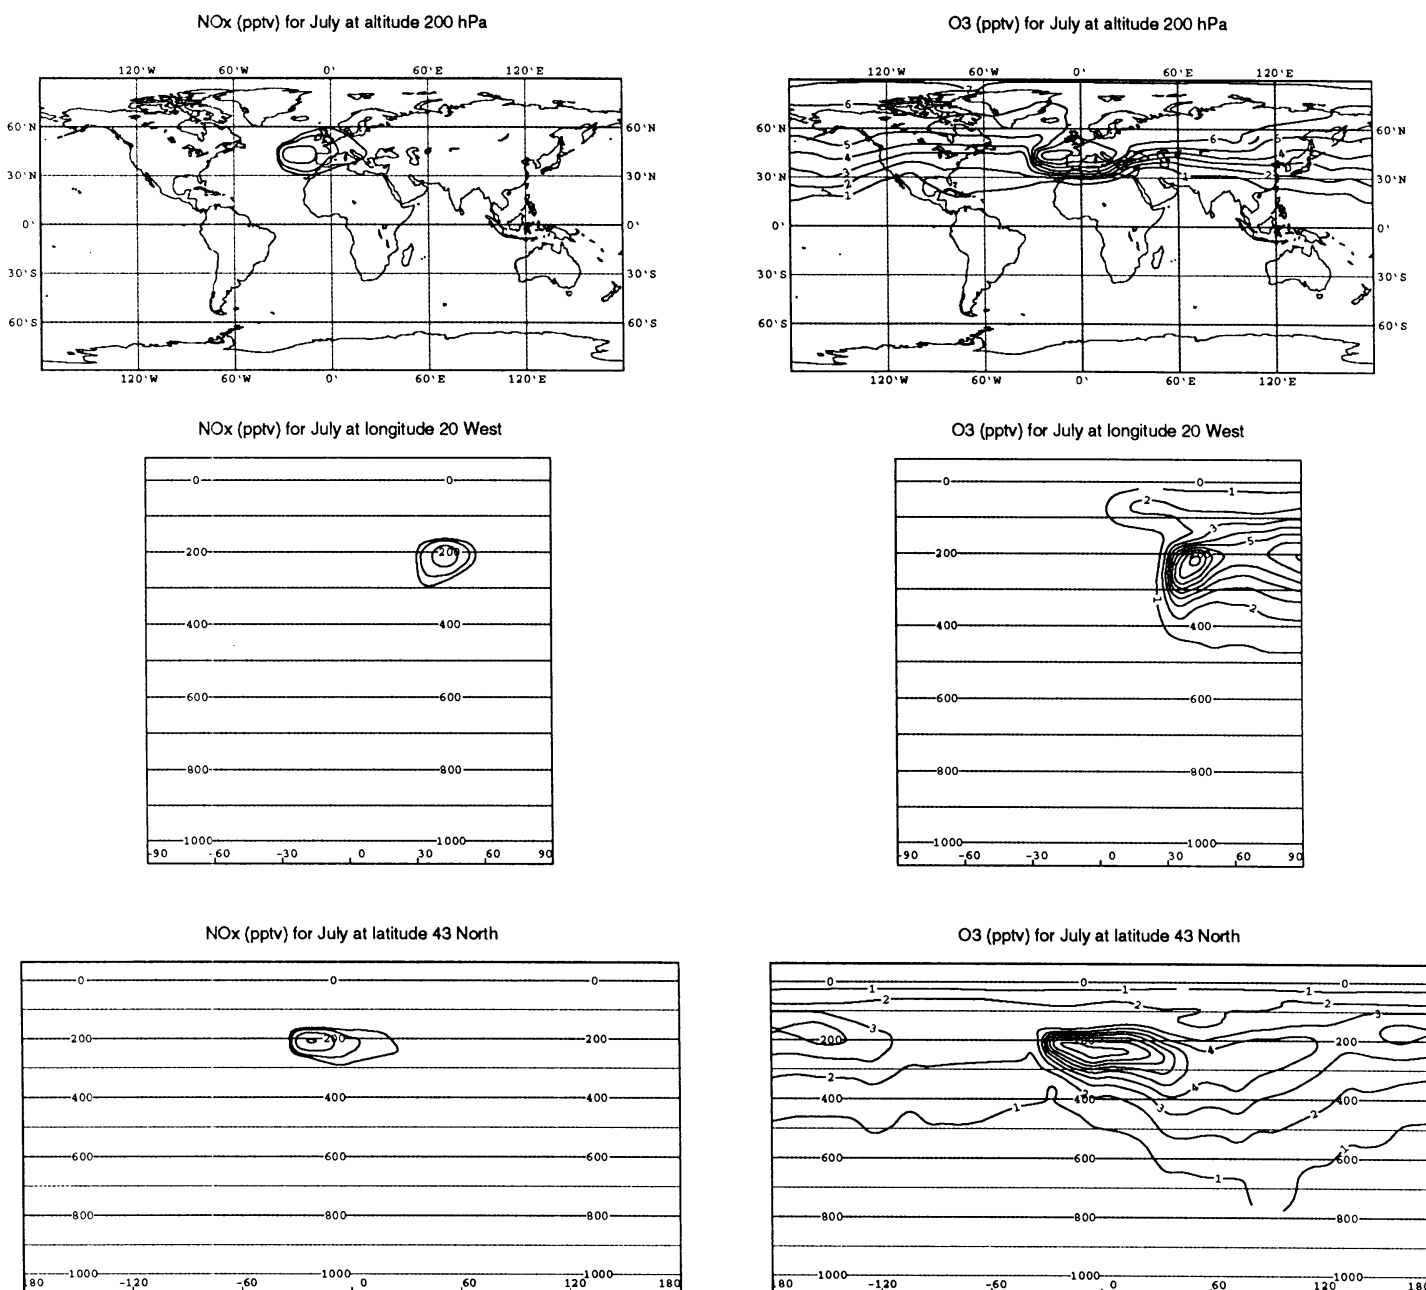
NOx (pptv) for July at altitude 200 hPa

120°W 60°W 0° 60°E 120°E

60°N 30°N 0° 30°S 60°S

60°N 30°N 0° 30°S 60°S

120°W 60°W 0° 60°E 120°E

O3 (pptv) for July at altitude 200 hPa

120°W 60°W 0° 60°E 120°E

60°N 30°N 0° 30°S 60°S

6 5 4 3 2 1 7 6 5 4 1 2

60°N 30°N 0° 30°S 60°S

120°W 60°W 0° 60°E 120°E

NOx (pptv) for July at longitude 20 West

0 0
200 200
400 400
600 600
800 800
1000 1000

-90 -60 -30 0 30 60 90

O3 (pptv) for July at longitude 20 West

0 0 1 2 3 5
200
1 2
400 400
600 600
800 800
1000 1000

-90 -60 -30 0 30 60 90

NOx (pptv) for July at latitude 43 North

0 0 0
200 200 200
400 400 400
600 600 600
800 800 800
1000 1000 1000

-180 -120 -60 0 60 120 180

O3 (pptv) for July at latitude 43 North

0 0 0
1 1 1
2 2 2
3 3
200 200 200
4
2
400 400 400
1 2 3 4 2
600 600 600
1 1
800 800 800
1000 1000 1000

-180 -120 -60 0 60 120 180